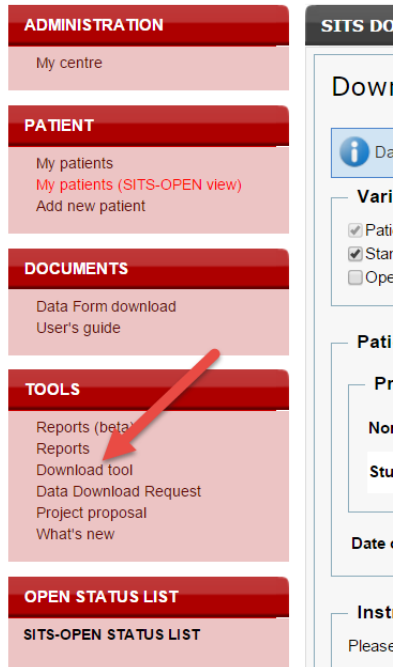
ADMINISTRATION
My centre

PATIENT
My patients
My patients (SITS-OPEN view)
Add new patient

DOCUMENTS
Data Form download
User's guide

TOOLS
Reports (beta)
Reports
Download tool
Data Download Request
Project proposal
What's new

OPEN STATUS LIST
SITS-OPEN STATUS LIST

SITS DO

Down

Da

Vari

Patie
Stan
Ope

Pati

Pr

Nor

Stu

Date

Instr

Please